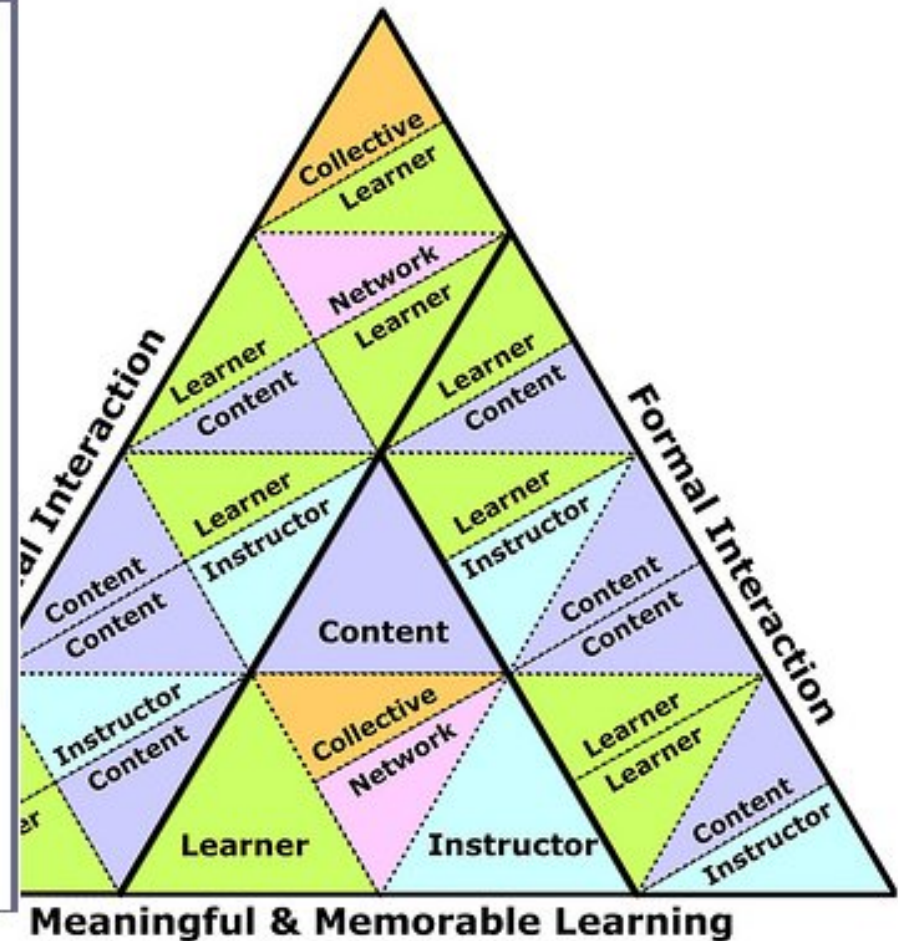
Collective
Learner

Network
Learner

Learner
Content

Learner
Content

al Interaction

Formal Interaction

Learner
Instructor

Learner
Instructor

Content
Content

Content

Content
Content

Instructor
Content

Collective
Network

Learner
Learner

er

Learner

Instructor

Content
Instructor

Meaningful & Memorable Learning